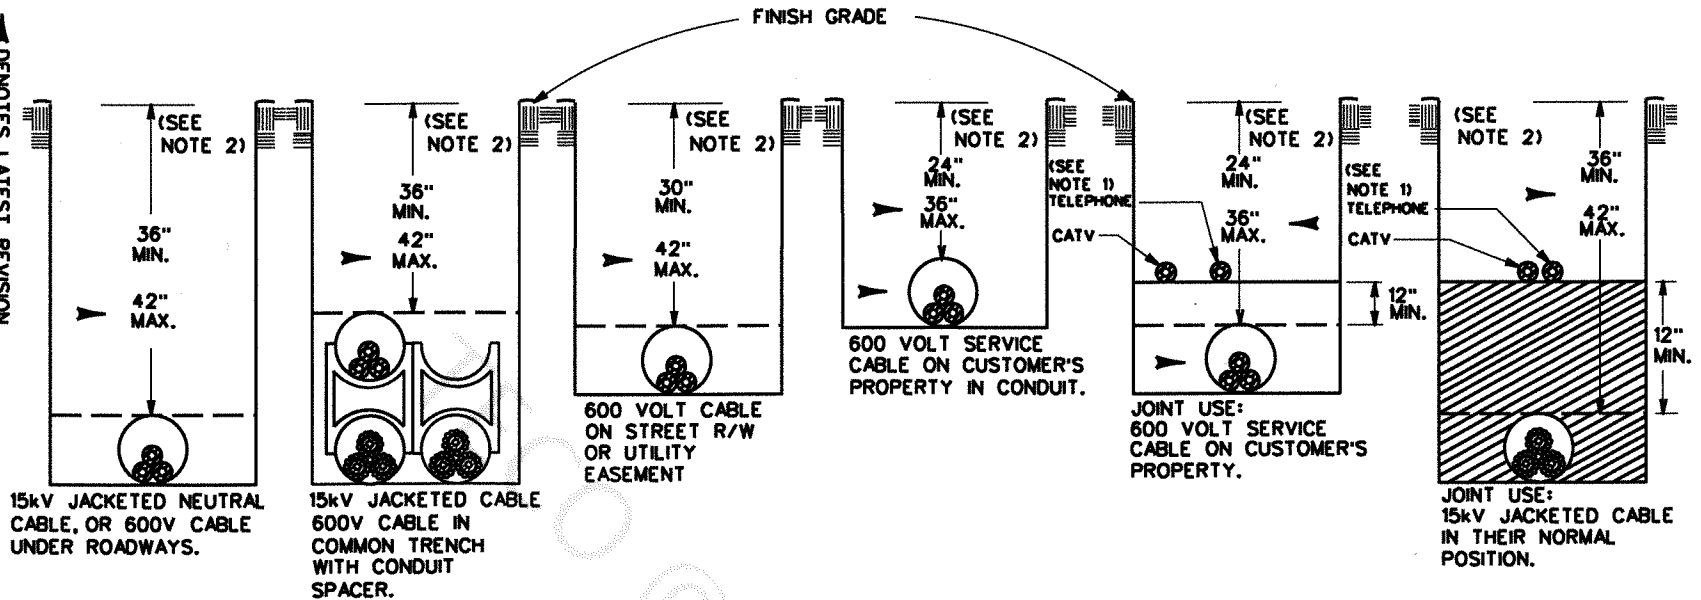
DENOTES LATEST REVISION

FINISH GRADE

(SEE NOTE 2)

36" MIN.

42" MAX.

15kV JACKETED NEUTRAL CABLE, OR 600V CABLE UNDER ROADWAYS.

(SEE NOTE 2)

36" MIN.

42" MAX.

15kV JACKETED CABLE 600V CABLE IN COMMON TRENCH WITH CONDUIT SPACER.

(SEE NOTE 2)

30" MIN.

42" MAX.

600 VOLT CABLE ON STREET R/W OR UTILITY EASEMENT

(SEE NOTE 2)

24" MIN.

36" MAX.

600 VOLT SERVICE CABLE ON CUSTOMER'S PROPERTY IN CONDUIT.

(SEE NOTE 1) TELEPHONE

CATV

(SEE NOTE 2)

24" MIN.

36" MAX.

12" MIN.

JOINT USE: 600 VOLT SERVICE CABLE ON CUSTOMER'S PROPERTY.

(SEE NOTE 1) TELEPHONE

CATV

(SEE NOTE 2)

36" MIN.

42" MAX.

12" MIN.

JOINT USE: 15kV JACKETED CABLE IN THEIR NORMAL POSITION.